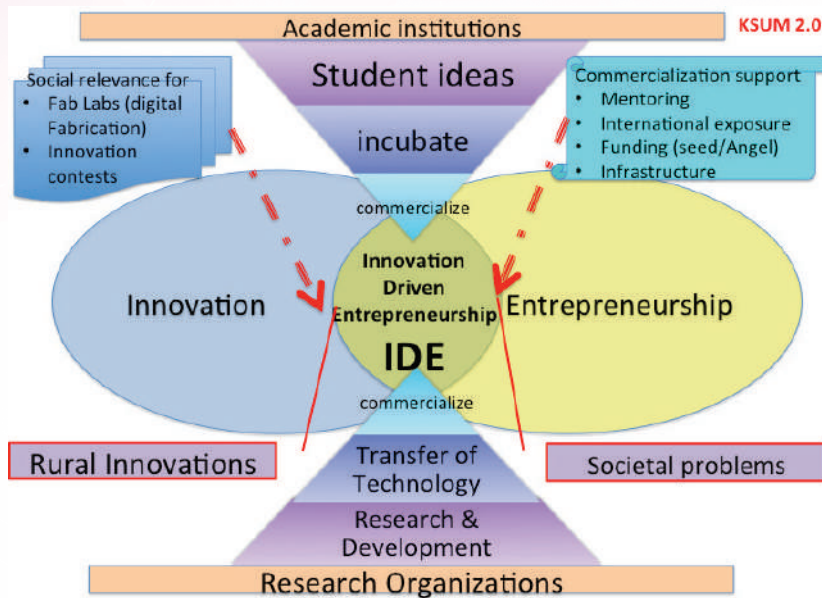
Academic institutions

KSUM 2.0

Student ideas

incubate

Social relevance for
- Fab Labs (digital Fabrication)
- Innovation contests

Commercialization support
- Mentoring
- International exposure
- Funding (seed/Angel)
- Infrastructure

commercialize

Innovation

Innovation Driven Entrepreneurship

IDE

Entrepreneurship

commercialize

Rural Innovations

Transfer of Technology

Societal problems

Research & Development

Research Organizations